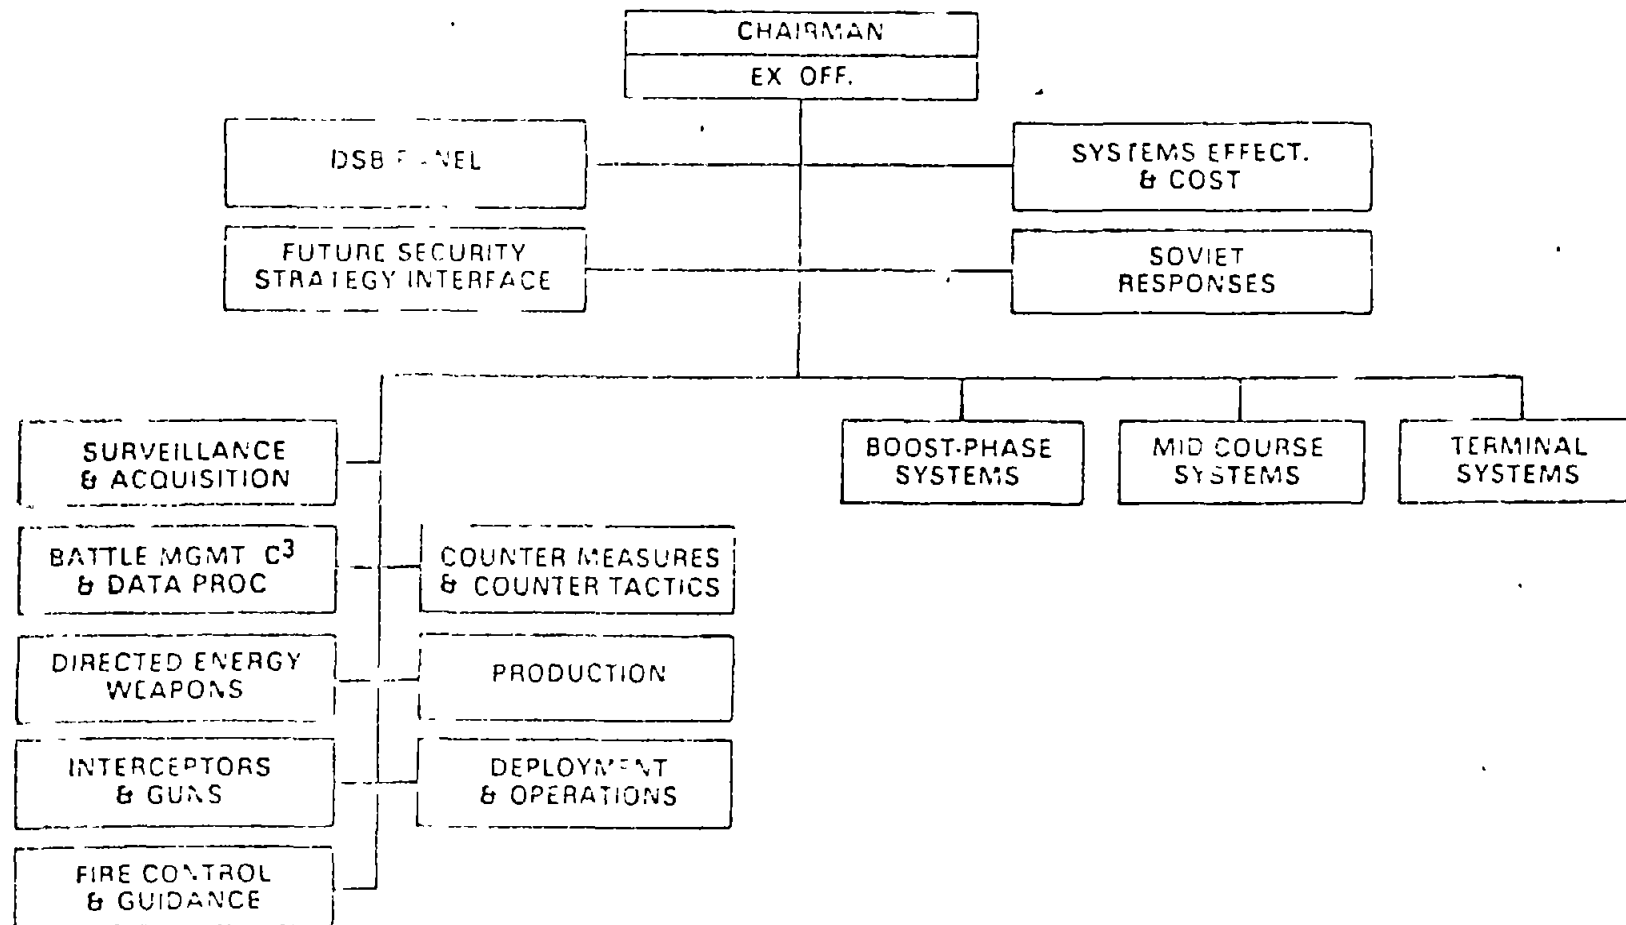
CHAIRMAN
EX OFF.

DSB PANEL

SYSTEMS EFFECT. & COST

FUTURE SECURITY STRATEGY INTERFACE

SOVIET RESPONSES

SURVEILLANCE & ACQUISITION

BOOST-PHASE SYSTEMS

MID COURSE SYSTEMS

TERMINAL SYSTEMS

BATTLE MGMT $C^3$ & DATA PROC

COUNTER MEASURES & COUNTER TACTICS

DIRECTED ENERGY WEAPONS

PRODUCTION

INTERCEPTORS & GUNS

DEPLOYMENT & OPERATIONS

FIRE CONTROL & GUIDANCE